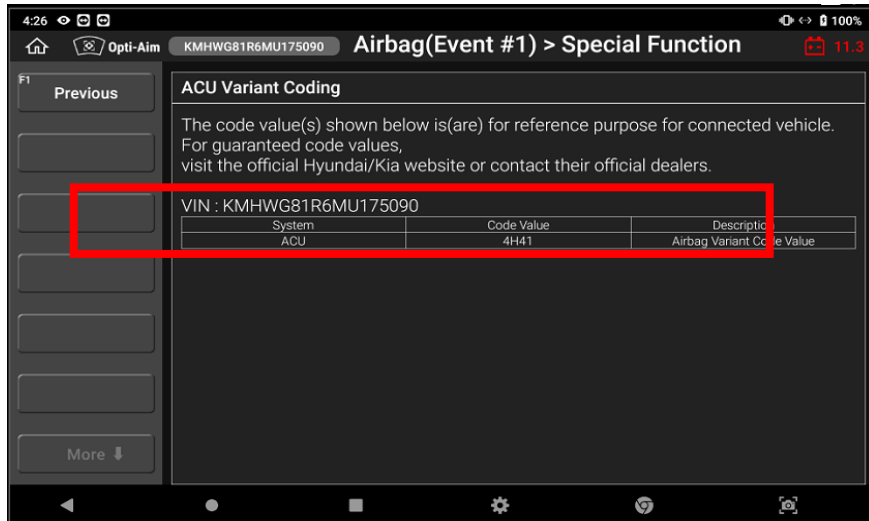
4:26
100%
Opti-Aim KMHWG81R6MU175090 Airbag(Event #1) > Special Function 11.3

F1
Previous

More

ACU Variant Coding

The code value(s) shown below is(are) for reference purpose for connected vehicle. For guaranteed code values, visit the official Hyundai/Kia website or contact their official dealers.

VIN : KMHWG81R6MU175090

| System | Code Value | Description |
|---|---|---|
| ACU | 4H41 | Airbag Variant Code Value |